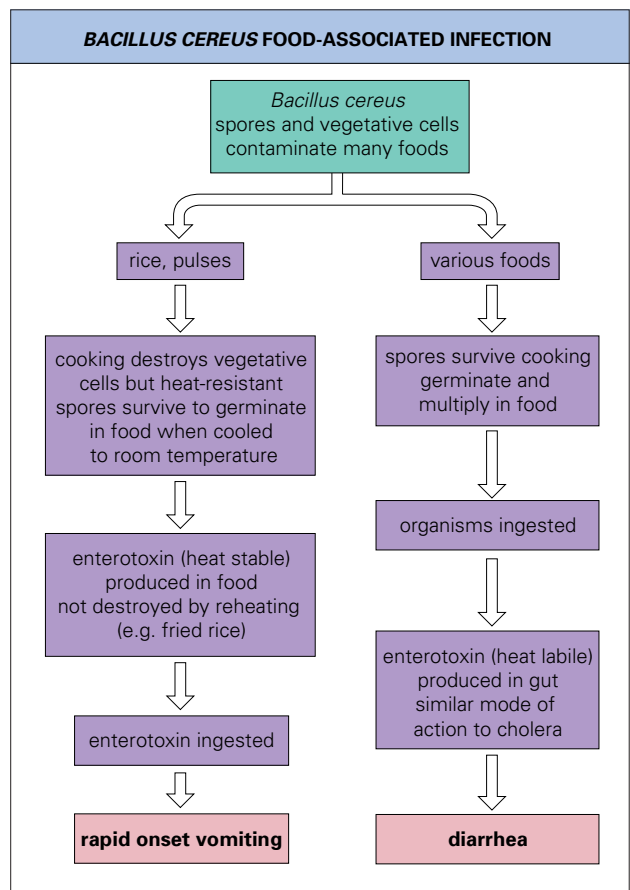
BACILLUS CEREUS FOOD-ASSOCIATED INFECTION

Bacillus cereus spores and vegetative cells contaminate many foods

rice, pulses

cooking destroys vegetative cells but heat-resistant spores survive to germinate in food when cooled to room temperature

enterotoxin (heat stable) produced in food not destroyed by reheating (e.g. fried rice)

enterotoxin ingested

rapid onset vomiting

various foods

spores survive cooking germinate and multiply in food

organisms ingested

enterotoxin (heat labile) produced in gut similar mode of action to cholera

diarrhea